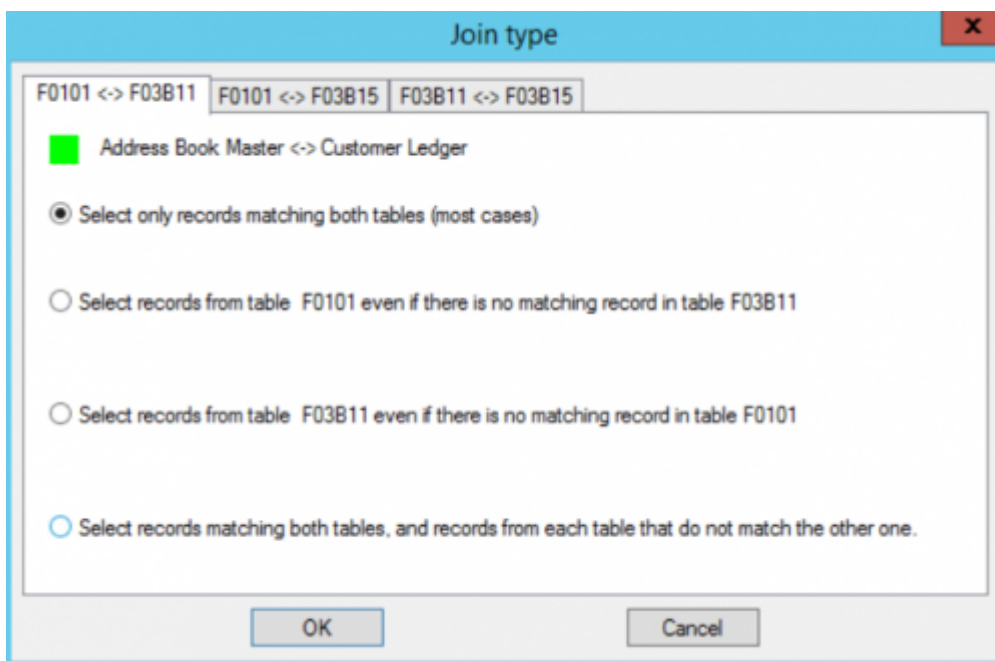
Join type

x

F0101 <-> F03B11 | F0101 <-> F03B15 | F03B11 <-> F03B15

Address Book Master <-> Customer Ledger

Select only records matching both tables (most cases)

Select records from table F0101 even if there is no matching record in table F03B11

Select records from table F03B11 even if there is no matching record in table F0101

Select records matching both tables, and records from each table that do not match the other one.

OK

Cancel